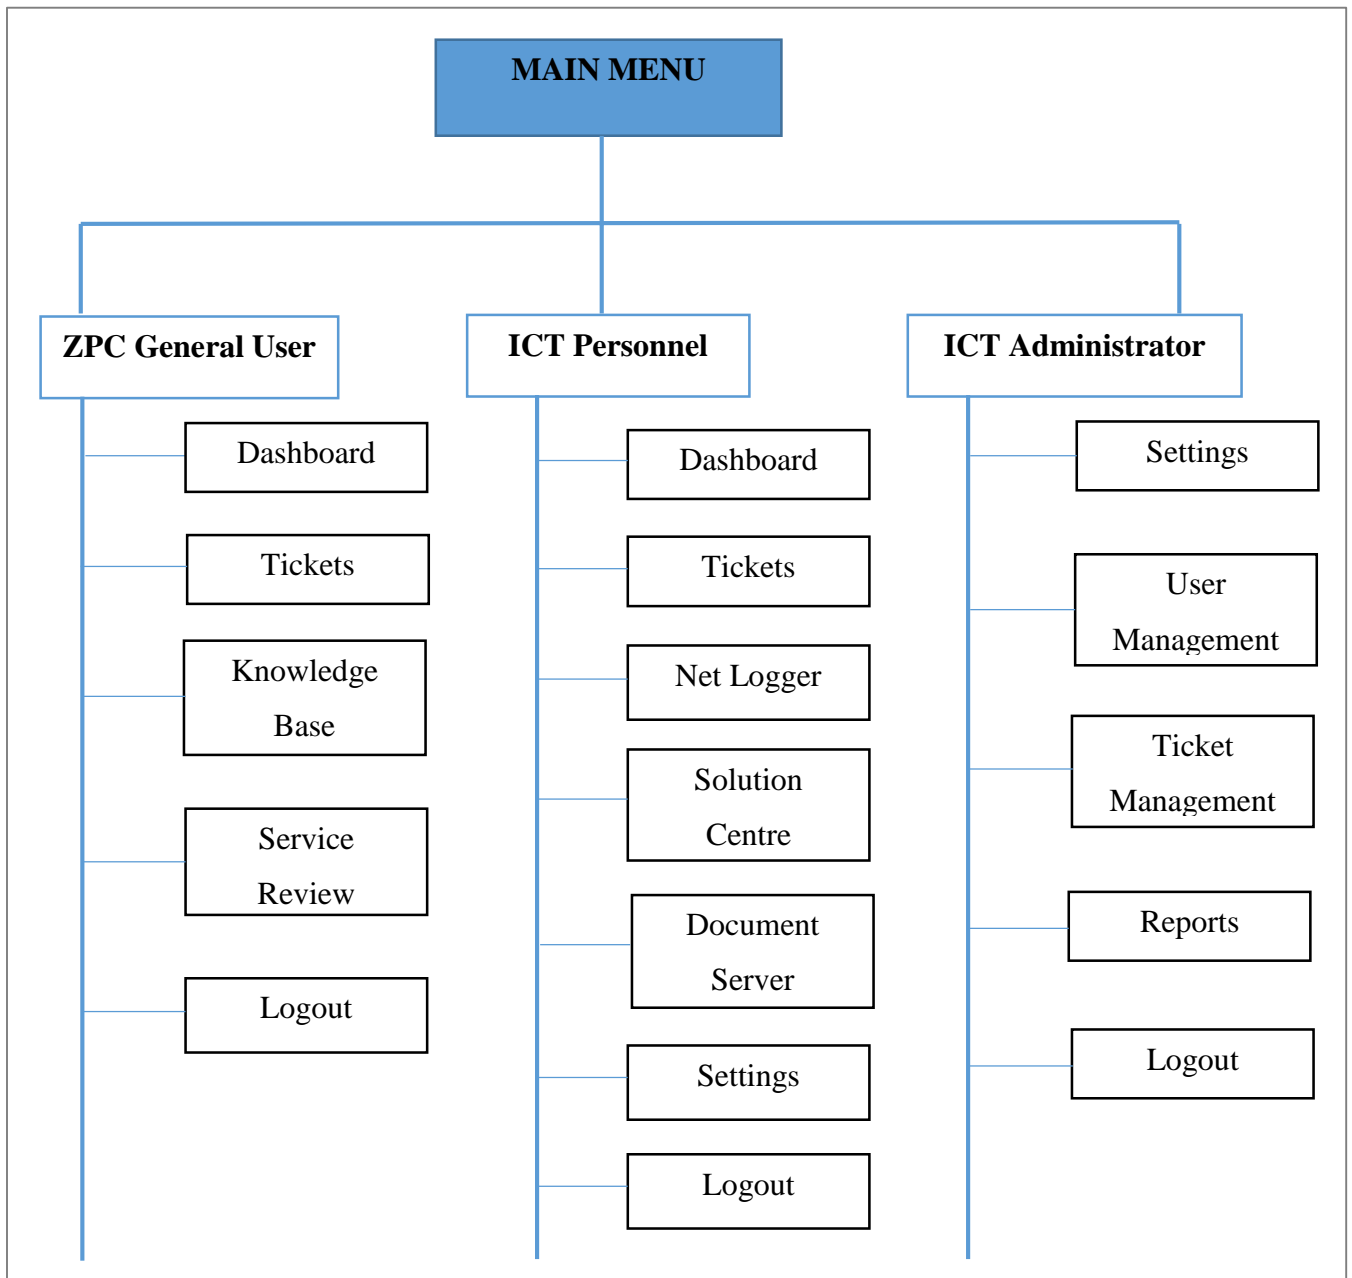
MAIN MENU

ZPC General User

Dashboard

Tickets

Knowledge Base

Service Review

Logout

ICT Personnel

Dashboard

Tickets

Net Logger

Solution Centre

Document Server

Settings

Logout

ICT Administrator

Settings

User Management

Ticket Management

Reports

Logout